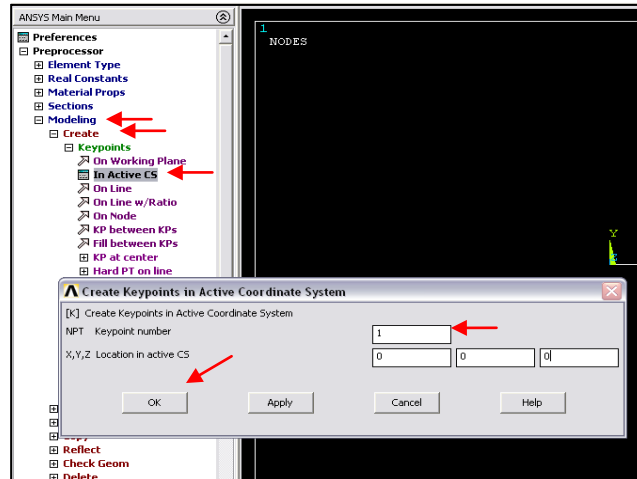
ANSYS Main Menu

Preferences
Preprocessor
Element Type
Real Constants
Material Props
Sections
Modeling
Create
Keypoints
On Working Plane
In Active CS
On Line
On Line w/Ratio
On Node
KP between KPs
Fill between KPs
KP at center
Hard PT on line

Reflect
Check Geom
Delete

1
NODES

Y

Create Keypoints in Active Coordinate System

[K] Create Keypoints in Active Coordinate System
NPT Keypoint number
1
X,Y,Z Location in active CS
0
0
0

OK
Apply
Cancel
Help